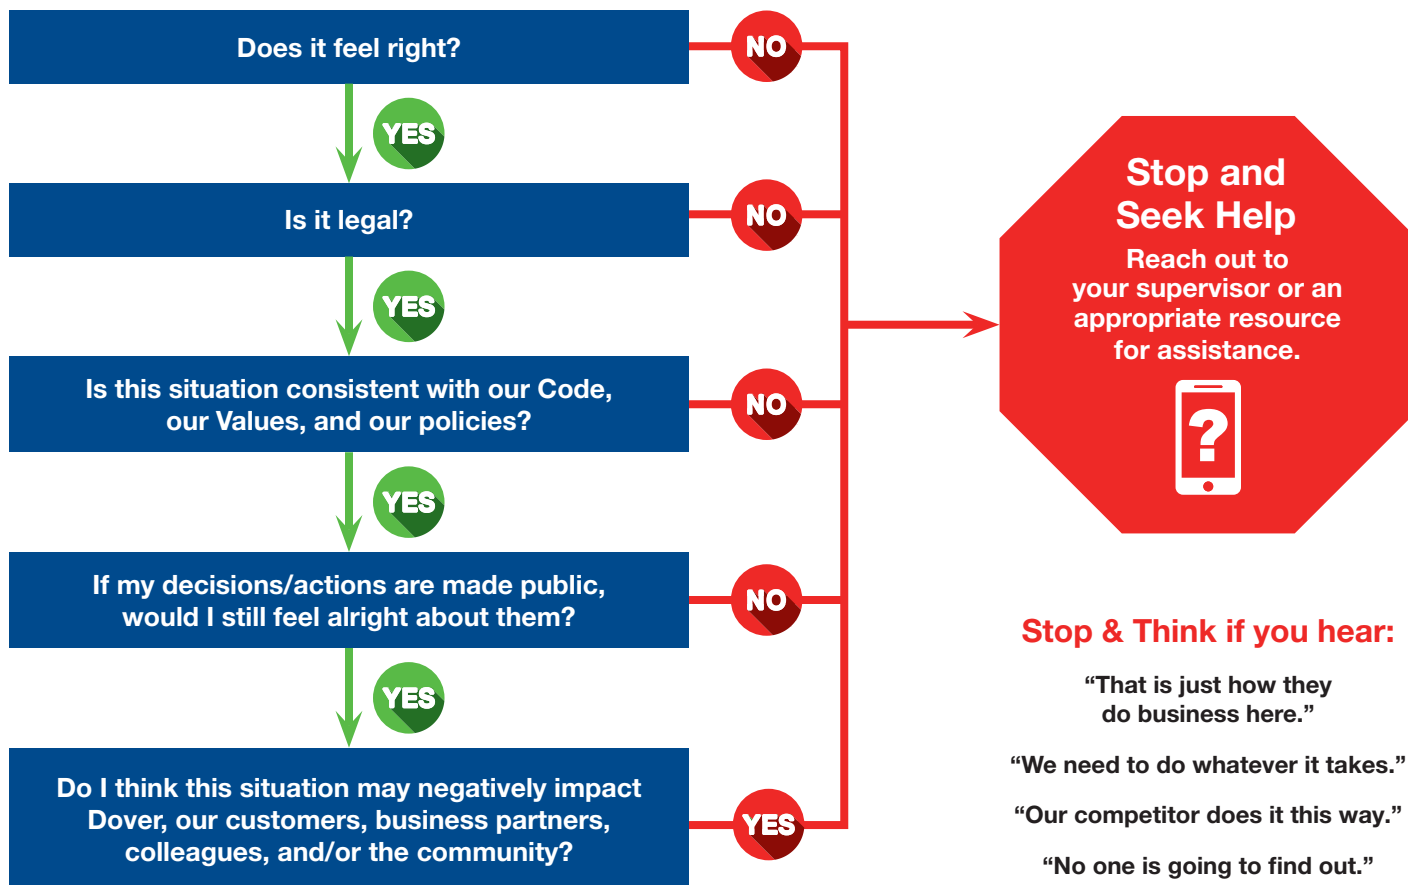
Does it feel right?

NO

YES

Is it legal?

NO

YES

Is this situation consistent with our Code, our Values, and our policies?

NO

YES

If my decisions/actions are made public, would I still feel alright about them?

NO

YES

Do I think this situation may negatively impact Dover, our customers, business partners, colleagues, and/or the community?

YES

Stop and Seek Help

Reach out to your supervisor or an appropriate resource for assistance.

?

Stop & Think if you hear:

“That is just how they do business here.”

“We need to do whatever it takes.”

“Our competitor does it this way.”

“No one is going to find out.”